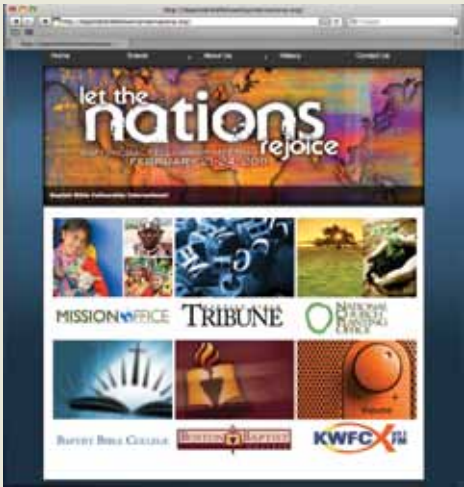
Home
Events
About Us
History
Contact Us

let the nations rejoice
FEBRUARY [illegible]

Baptist Bible Fellowship International

MISSION OFFICE
TRIBUNE
NATIONAL CHURCH PLANTING OFFICE

BAPTIST BIBLE COLLEGE
BOSTON BAPTIST
KWFC